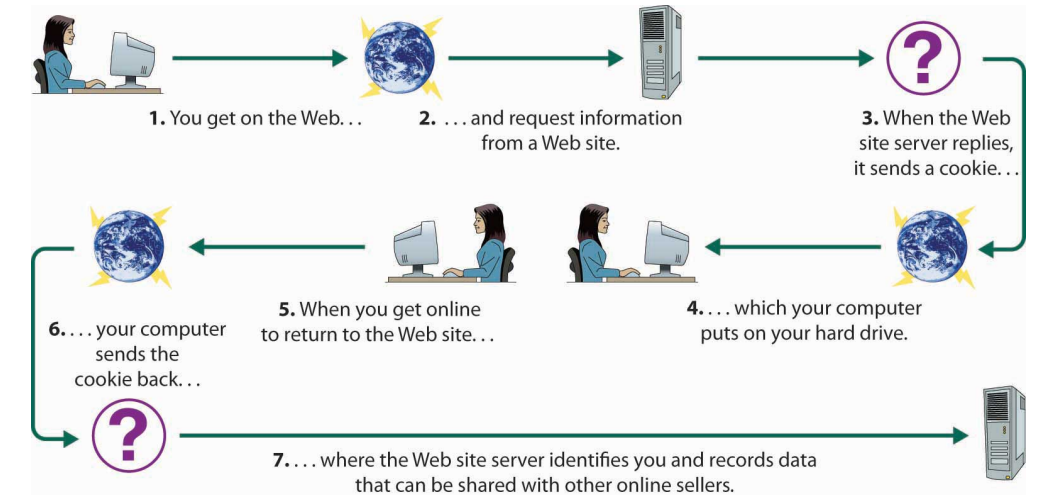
?

1. You get on the Web. . .

2. . . . and request information from a Web site.

3. When the Web site server replies, it sends a cookie. . .

4. . . . which your computer puts on your hard drive.

5. When you get online to return to the Web site. . .

6. . . . your computer sends the cookie back. . .

?

7. . . . where the Web site server identifies you and records data that can be shared with other online sellers.